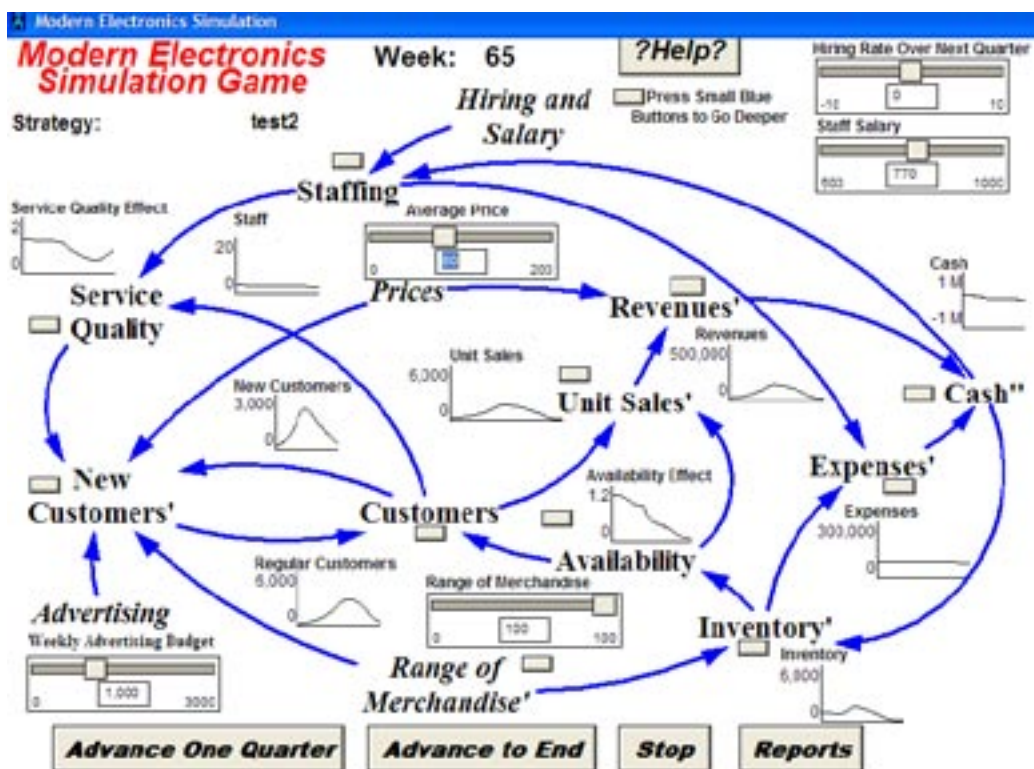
Modern Electronics Simulation

Modern Electronics Simulation Game

Week: 65

?Help?

Press Small Blue Buttons to Go Deeper

Hiring Rate Over Next Quarter
-10 0 10

Staff Salary
500 770 1000

Strategy: test2

Hiring and Salary

Staffing

Service Quality Effect
2
0

Staff
20
0

Average Price
0 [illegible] 200

Service Quality

Prices

Revenues'

Cash
1 M
-1 M

Revenues
500,000
0

Unit Sales
6,000
0

New Customers
3,000
0

Unit Sales'

Cash''

New Customers'

Customers

Availability Effect
1.2
0

Expenses'

Expenses
300,000
0

Availability

Regular Customers
6,000
0

Range of Merchandise
0 100 100

Advertising
Weekly Advertising Budget
0 1,000 3000

Inventory'

Inventory
6,000
0

Range of Merchandise'

Advance One Quarter

Advance to End

Stop

Reports